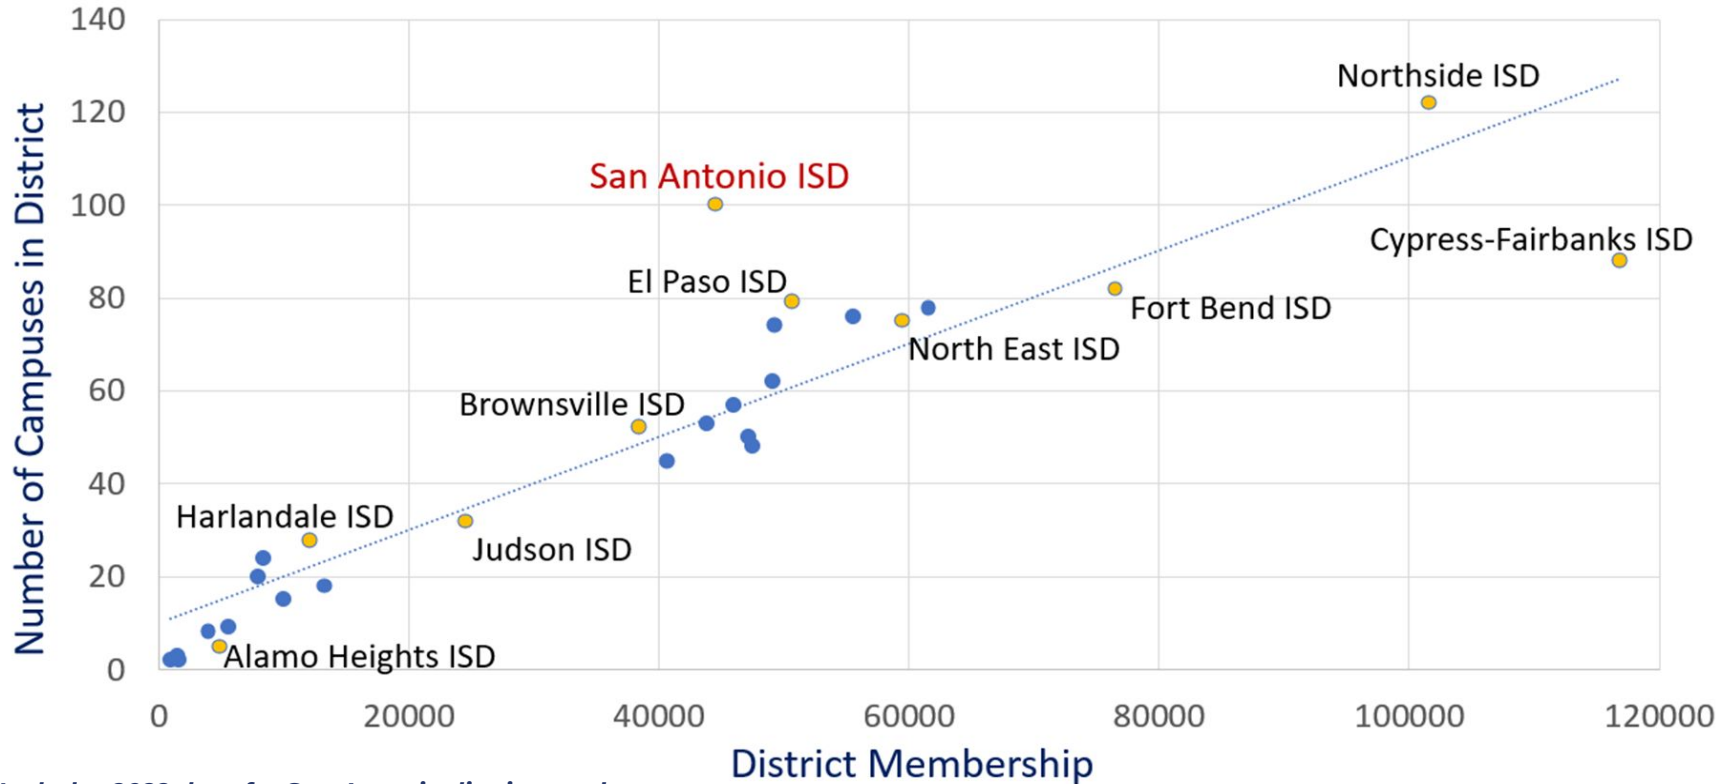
140
120
100
80
60
40
20
0
Number of Campuses in District

Northside ISD
San Antonio ISD
Cypress-Fairbanks ISD
El Paso ISD
Fort Bend ISD
North East ISD
Brownsville ISD
Harlandale ISD
Judson ISD
Alamo Heights ISD

0
20000
40000
60000
80000
100000
120000
District Membership

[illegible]